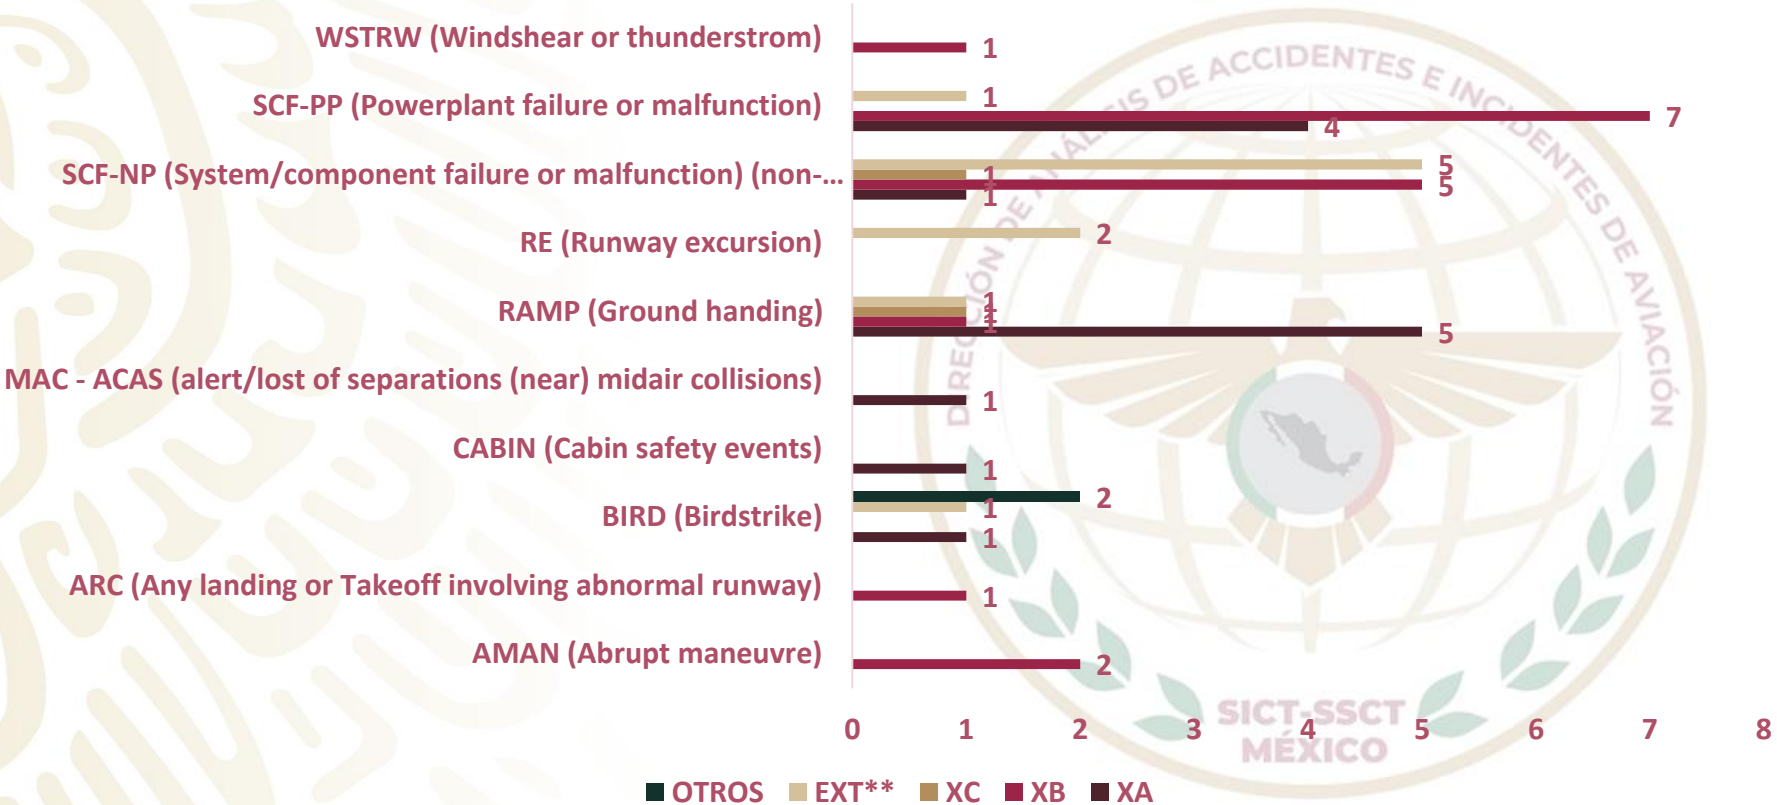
WSTRW (Windshear or thunderstrom)
SCF-PP (Powerplant failure or malfunction)
SCF-NP (System/component failure or malfunction) (non-...
RE (Runway excursion)
RAMP (Ground handing)
MAC - ACAS (alert/lost of separations (near) midair collisions)
CABIN (Cabin safety events)
BIRD (Birdstrike)
ARC (Any landing or Takeoff involving abnormal runway)
AMAN (Abrupt maneuvre)

1
1
7
4
5
1
5
1
2
1
1
1
5
1
1
2
1
1
1
2

0 1 2 3 4 5 6 7 8

OTROS EXT** XC XB XA

DIRECCIÓN DE ANÁLISIS DE ACCIDENTES E INCIDENTES DE AVIACIÓN
SICT-SSCT
MÉXICO